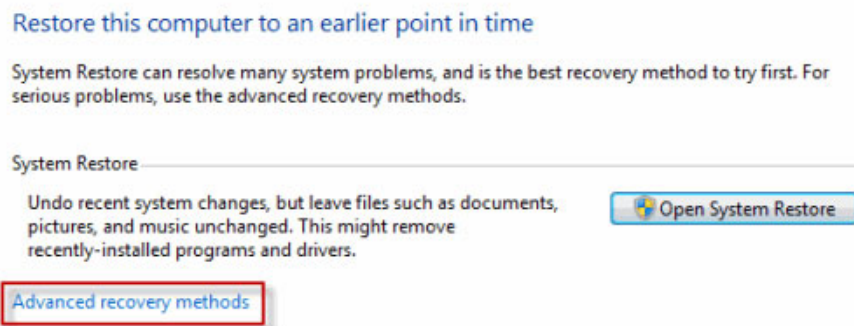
Restore this computer to an earlier point in time

System Restore can resolve many system problems, and is the best recovery method to try first. For serious problems, use the advanced recovery methods.

System Restore

Undo recent system changes, but leave files such as documents, pictures, and music unchanged. This might remove recently-installed programs and drivers.

Open System Restore

Advanced recovery methods